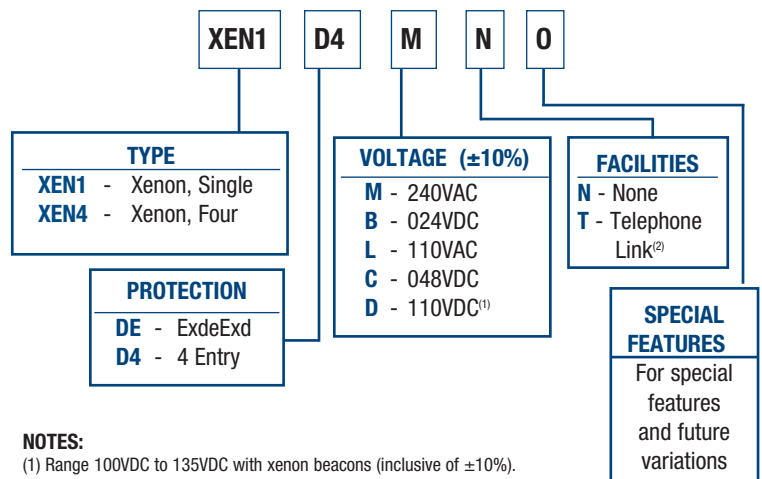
XEN1 D4 M N O

TYPE
XEN1 - Xenon, Single
XEN4 - Xenon, Four

PROTECTION
DE - ExdeExd
D4 - 4 Entry

VOLTAGE (±10%)
M - 240VAC
B - 024VDC
L - 110VAC
C - 048VDC
D - 110VDC$^{(1)}$

FACILITIES
N - None
T - Telephone Link$^{(2)}$

SPECIAL FEATURES
For special features and future variations

NOTES:
(1) Range 100VDC to 135VDC with xenon beacons (inclusive of ±10%).